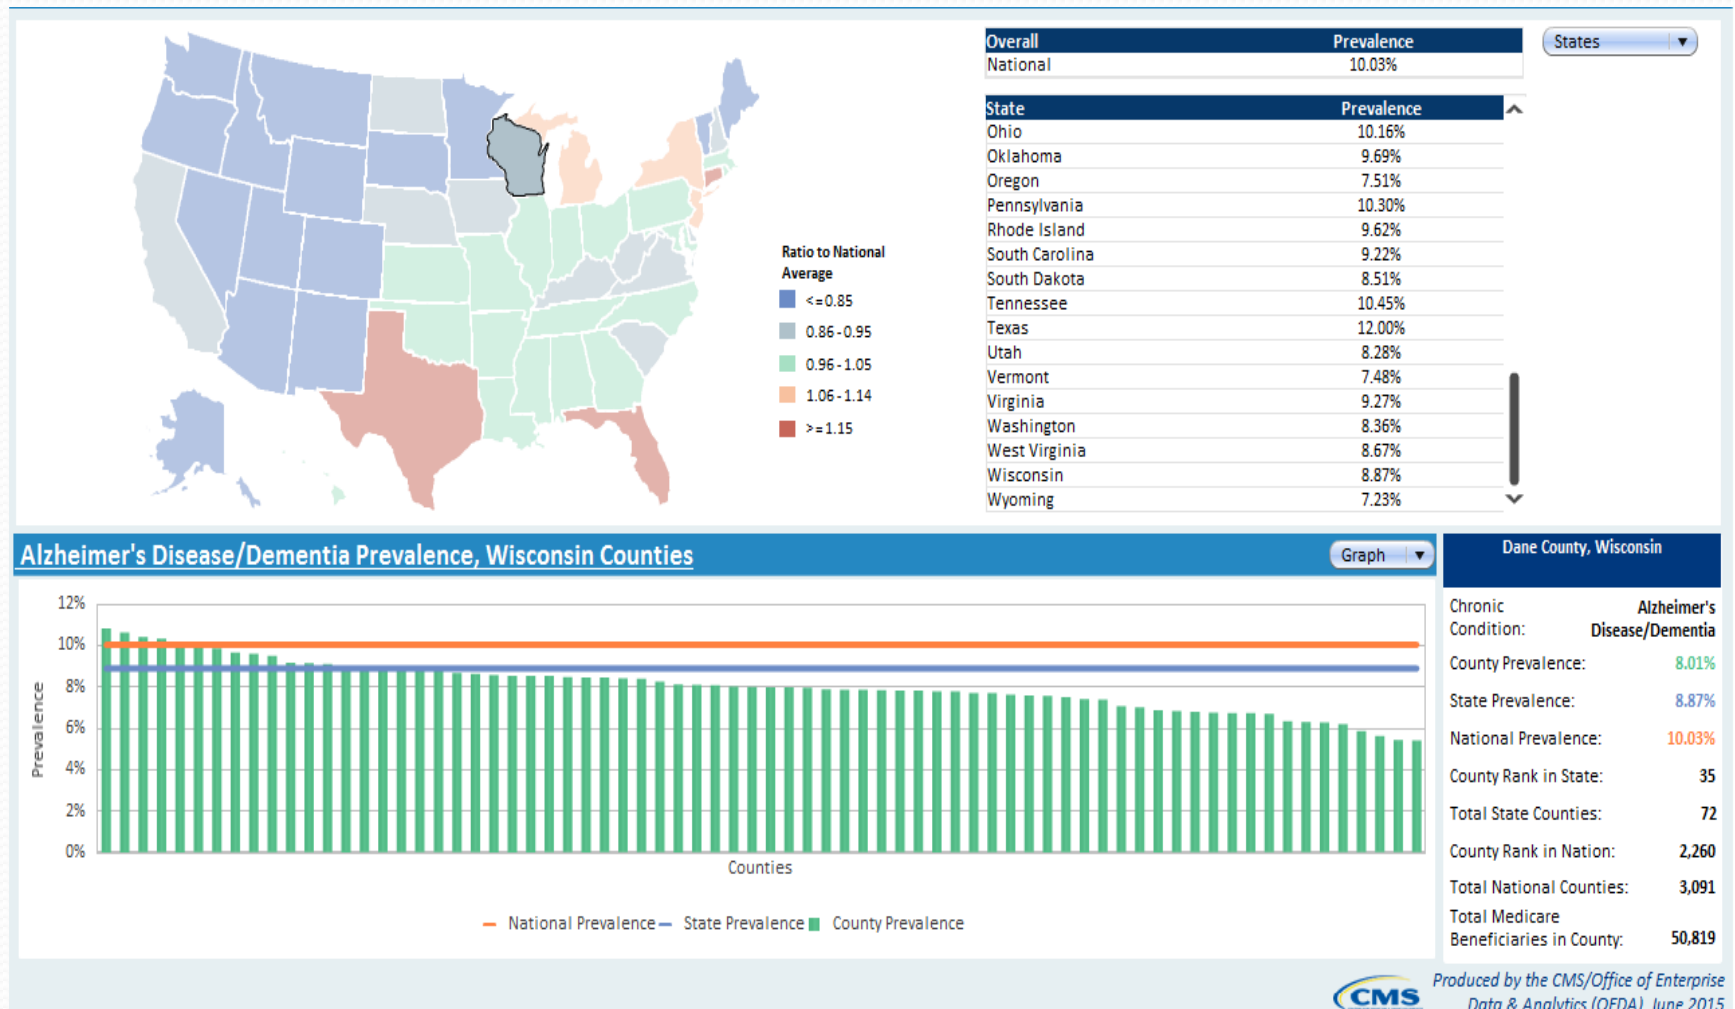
Ratio to National Average

<=0.85

0.86 - 0.95

0.96 - 1.05

1.06 - 1.14

>=1.15

| Overall | Prevalence |
|---|---|
| National | 10.03% |

States

| State | Prevalence |
|---|---|
| Ohio | 10.16% |
| Oklahoma | 9.69% |
| Oregon | 7.51% |
| Pennsylvania | 10.30% |
| Rhode Island | 9.62% |
| South Carolina | 9.22% |
| South Dakota | 8.51% |
| Tennessee | 10.45% |
| Texas | 12.00% |
| Utah | 8.28% |
| Vermont | 7.48% |
| Virginia | 9.27% |
| Washington | 8.36% |
| West Virginia | 8.67% |
| Wisconsin | 8.87% |
| Wyoming | 7.23% |

Alzheimer's Disease/Dementia Prevalence, Wisconsin Counties

Graph

12%
10%
8%
6%
4%
2%
0%

Prevalence

Counties

National Prevalence State Prevalence County Prevalence

Dane County, Wisconsin

Chronic Condition: Alzheimer's Disease/Dementia

County Prevalence: 8.01%

State Prevalence: 8.87%

National Prevalence: 10.03%

County Rank in State: 35

Total State Counties: 72

County Rank in Nation: 2,260

Total National Counties: 3,091

Total Medicare Beneficiaries in County: 50,819

CMS

Produced by the CMS/Office of Enterprise Data & Analytics (OEDA) June 2015